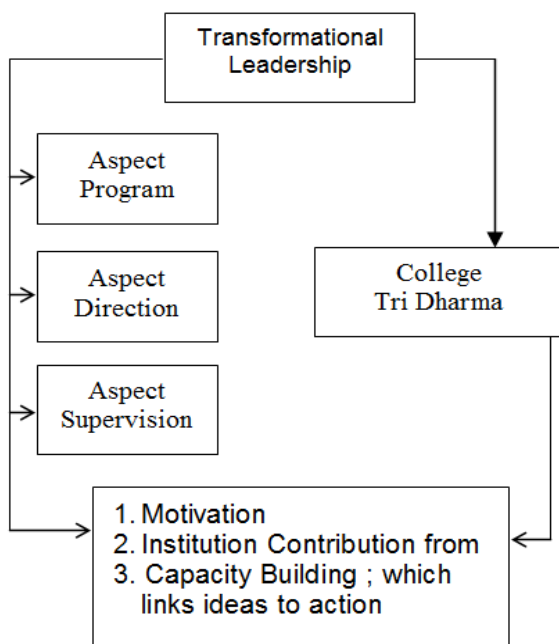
Transformational Leadership

Aspect Program

Aspect Direction

Aspect Supervision

College Tri Dharma

1. Motivation
2. Institution Contribution from
3. Capacity Building ; which links ideas to action